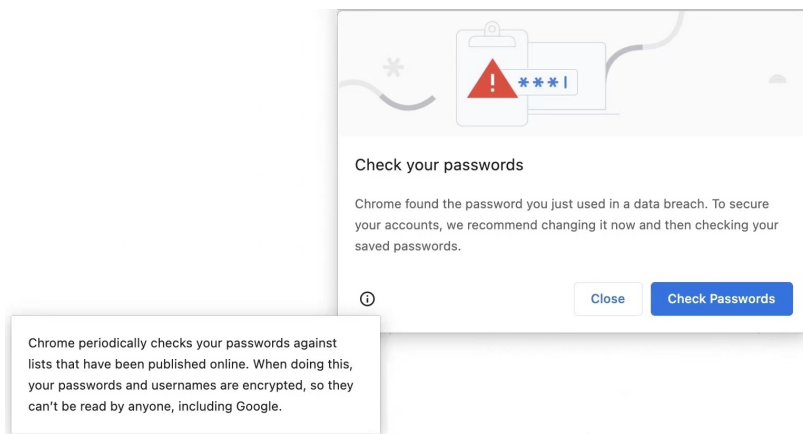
***|

Check your passwords

Chrome found the password you just used in a data breach. To secure your accounts, we recommend changing it now and then checking your saved passwords.

Close

Check Passwords

Chrome periodically checks your passwords against lists that have been published online. When doing this, your passwords and usernames are encrypted, so they can't be read by anyone, including Google.